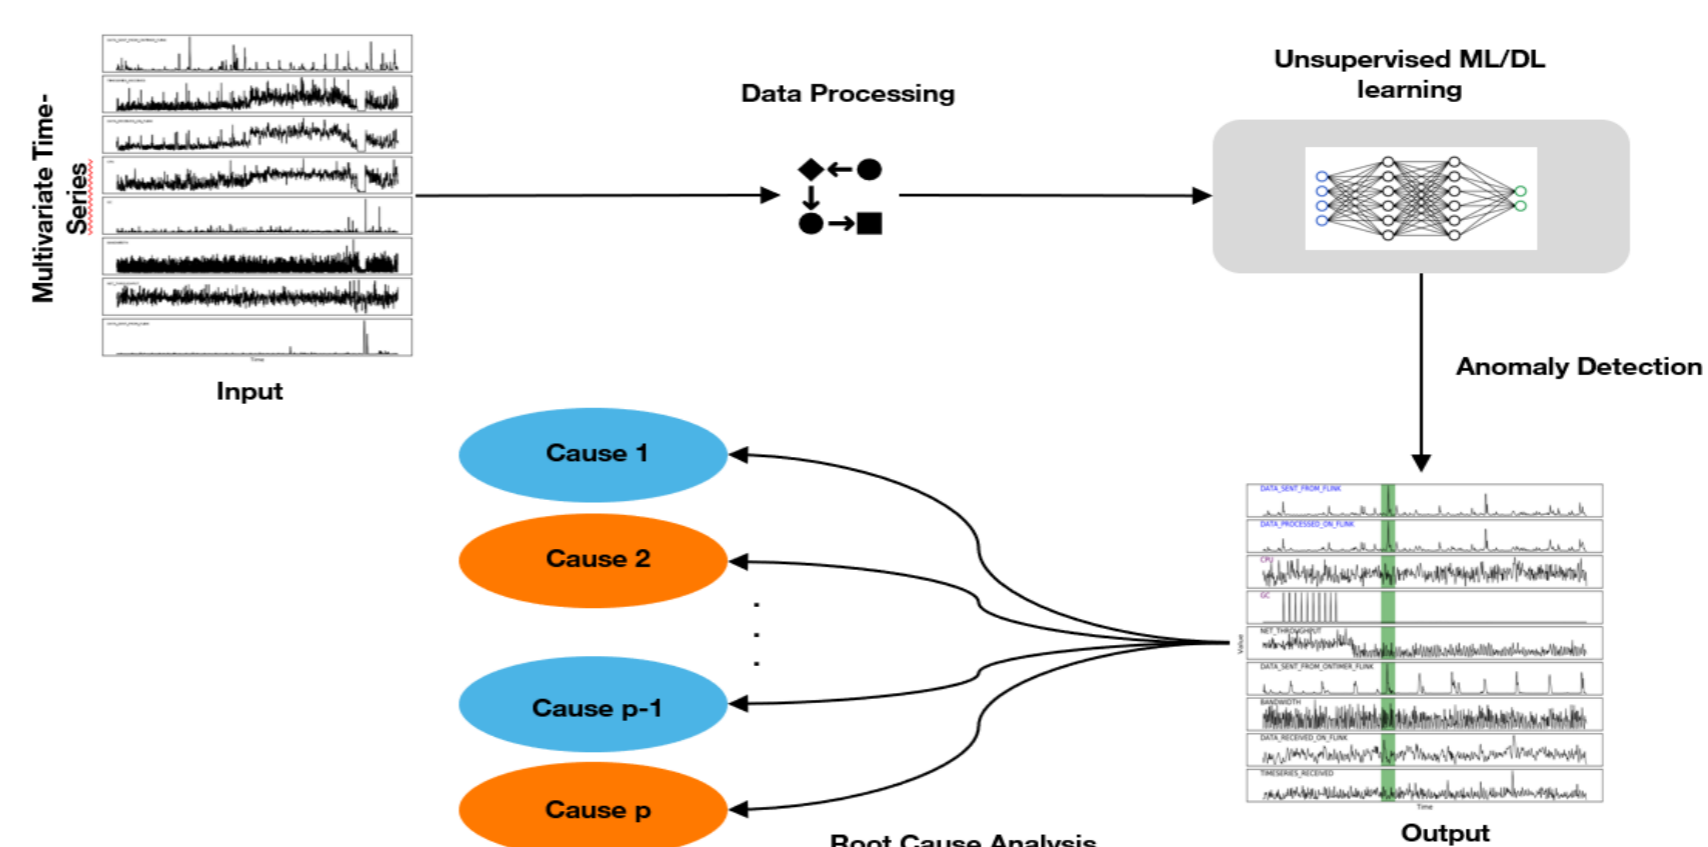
Multivariate Time-Series

Input

Data Processing

Unsupervised ML/DL learning

Anomaly Detection

Cause 1

Cause 2

Cause p-1

Cause p

Root Cause Analysis

DATA_SENT_FROM_FLINK
DATA_PROCESSED_ON_FLINK
CPU
GC
NET_THROUGHPUT
DATA_SENT_FROM_ONTIMER_FLINK
BANDWIDTH
DATA_RECEIVED_ON_FLINK
TIMESERIES_RECEIVED
Value
Time

Output